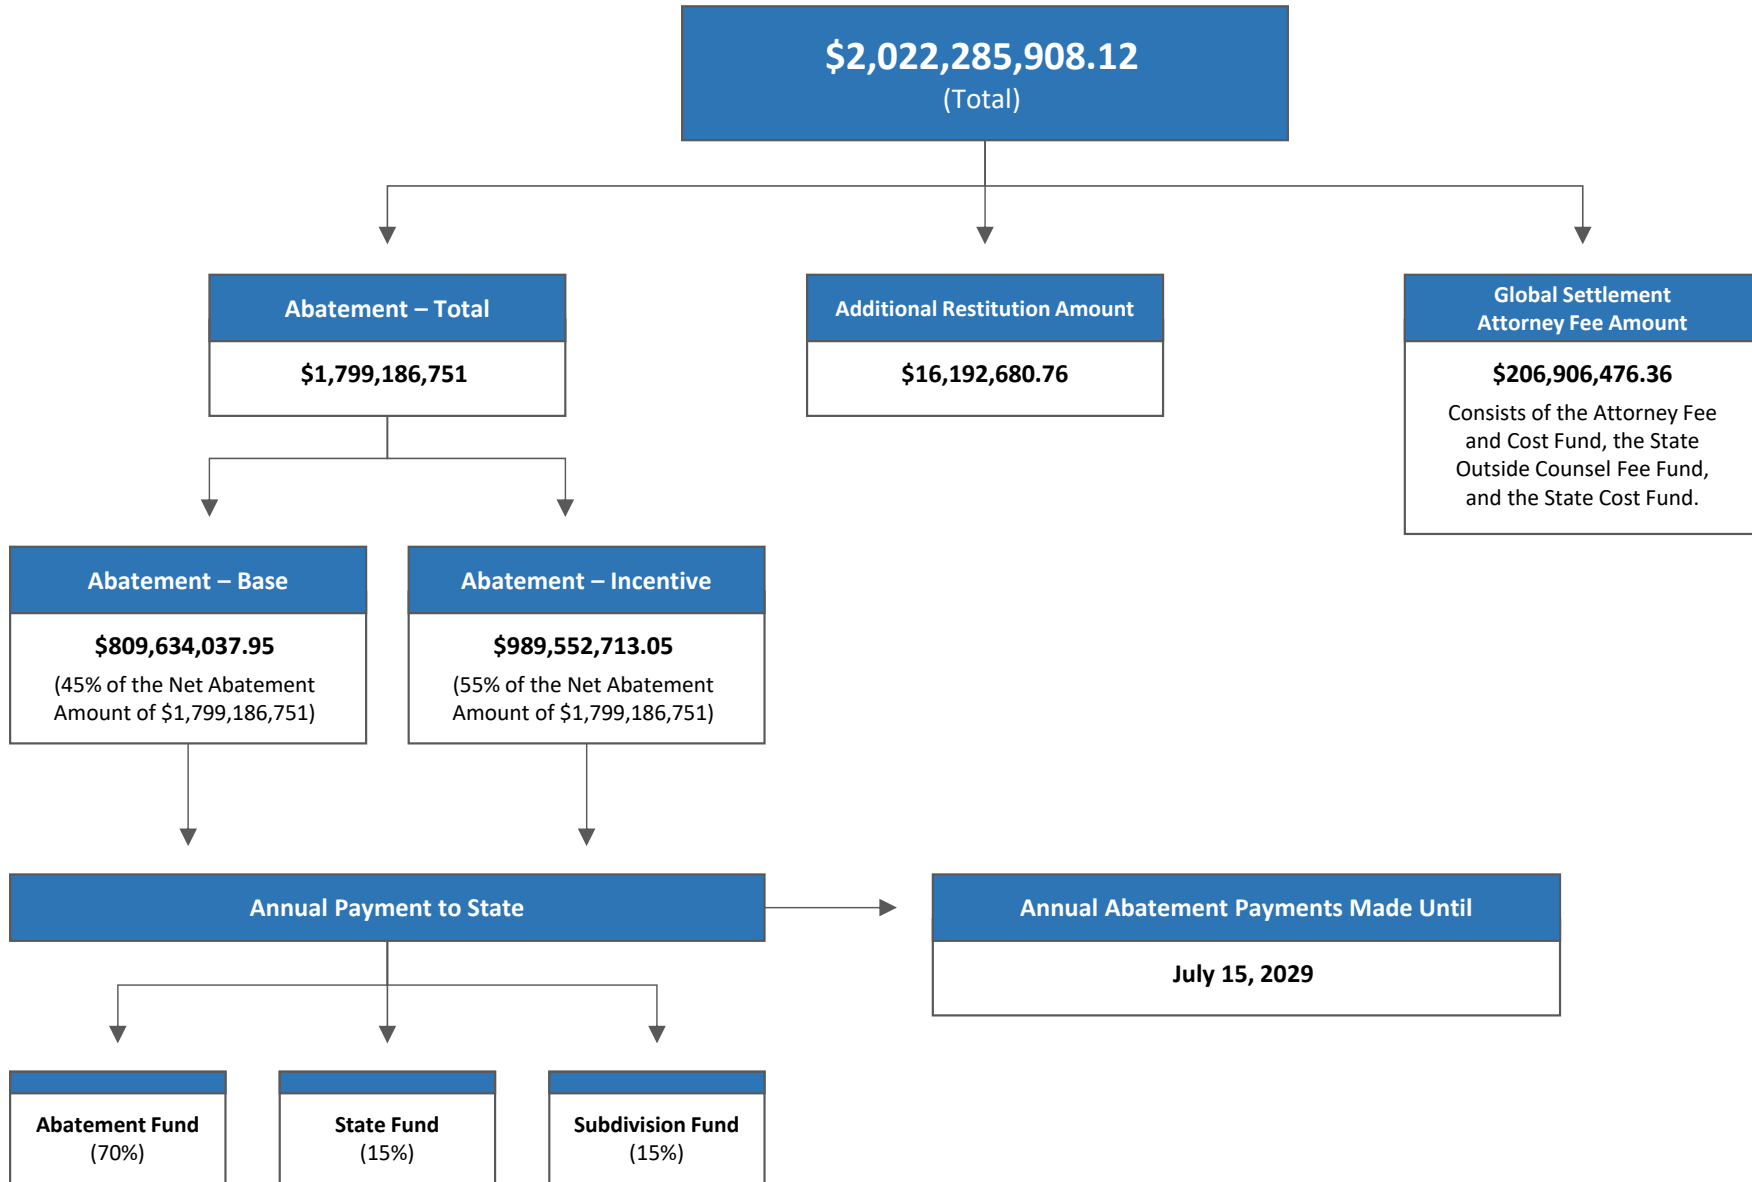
$2,022,285,908.12
(Total)

Abatement – Total
$1,799,186,751

Additional Restitution Amount
$16,192,680.76

Global Settlement Attorney Fee Amount
$206,906,476.36
Consists of the Attorney Fee and Cost Fund, the State Outside Counsel Fee Fund, and the State Cost Fund.

Abatement – Base
$809,634,037.95
(45% of the Net Abatement Amount of $1,799,186,751)

Abatement – Incentive
$989,552,713.05
(55% of the Net Abatement Amount of $1,799,186,751)

Annual Payment to State

Annual Abatement Payments Made Until
July 15, 2029

Abatement Fund
(70%)

State Fund
(15%)

Subdivision Fund
(15%)